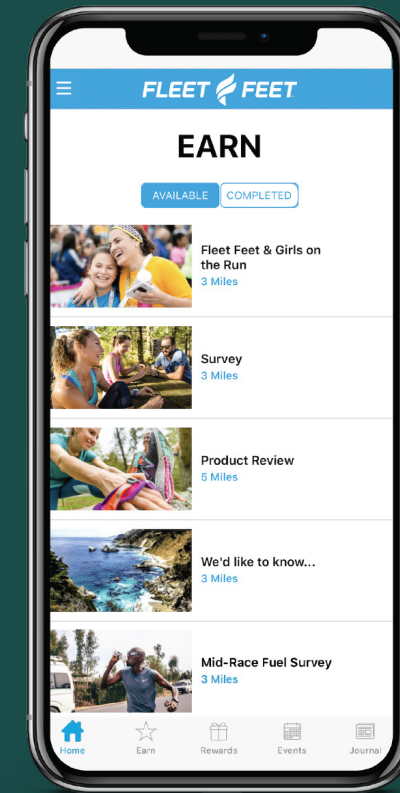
FLEET FEET

EARN

AVAILABLE COMPLETED

Fleet Feet & Girls on the Run
3 Miles

Survey
3 Miles

Product Review
5 Miles

We'd like to know...
3 Miles

Mid-Race Fuel Survey
3 Miles

Home Earn Rewards Events Journal